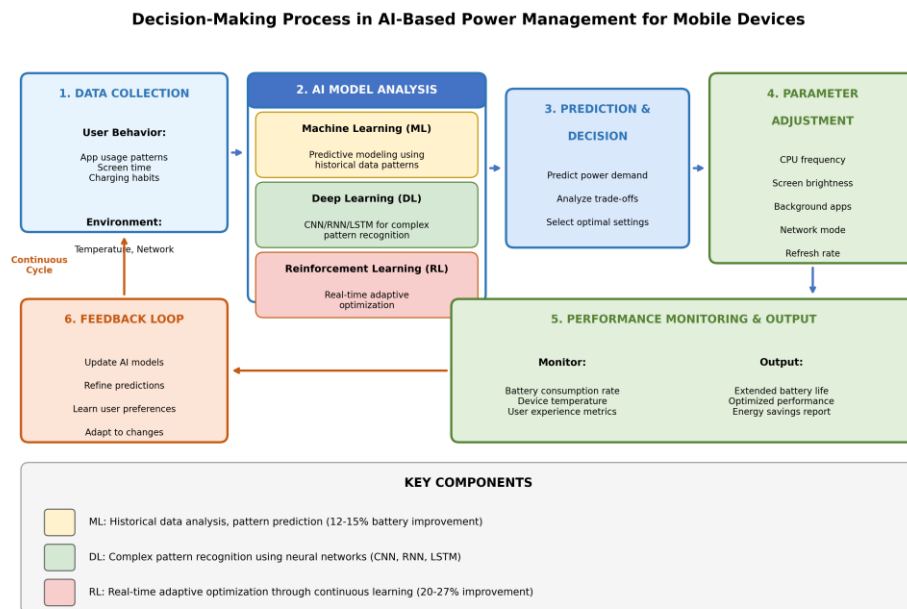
Decision-Making Process in AI-Based Power Management for Mobile Devices

1. DATA COLLECTION

User Behavior:

App usage patterns
Screen time
Charging habits

Environment:

Temperature, Network

2. AI MODEL ANALYSIS

Machine Learning (ML)

Predictive modeling using historical data patterns

Deep Learning (DL)

CNN/RNN/LSTM for complex pattern recognition

Reinforcement Learning (RL)

Real-time adaptive optimization

3. PREDICTION & DECISION

Predict power demand

Analyze trade-offs

Select optimal settings

4. PARAMETER ADJUSTMENT

CPU frequency

Screen brightness

Background apps

Network mode

Refresh rate

Continuous Cycle

6. FEEDBACK LOOP

Update AI models

Refine predictions

Learn user preferences

Adapt to changes

5. PERFORMANCE MONITORING & OUTPUT

Monitor:

Battery consumption rate
Device temperature
User experience metrics

Output:

Extended battery life
Optimized performance
Energy savings report

KEY COMPONENTS

ML: Historical data analysis, pattern prediction (12-15% battery improvement)

DL: Complex pattern recognition using neural networks (CNN, RNN, LSTM)

RL: Real-time adaptive optimization through continuous learning (20-27% improvement)